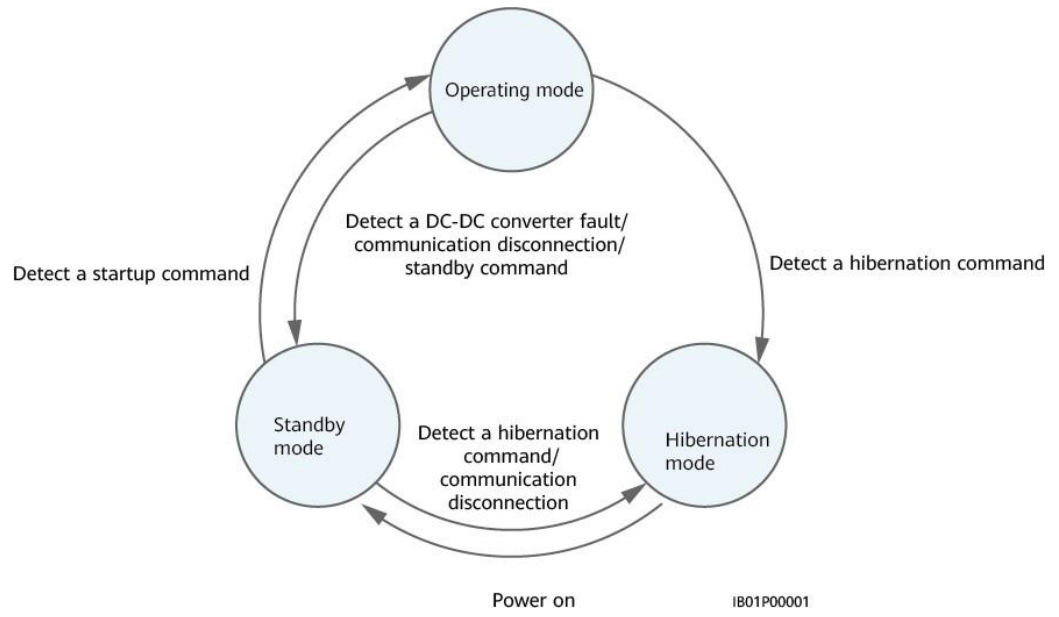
Operating mode

Detect a startup command

Detect a DC-DC converter fault/ communication disconnection/ standby command

Detect a hibernation command

Standby mode

Detect a hibernation command/ communication disconnection

Hibernation mode

Power on

IB01P00001